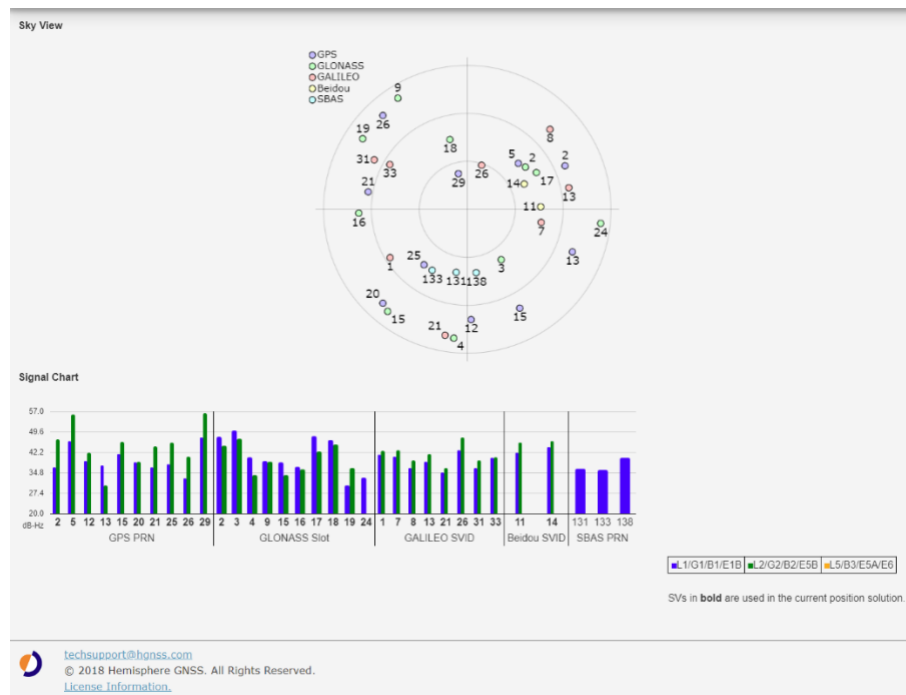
Sky View

GPS
GLONASS
GALILEO
Beidou
SBAS

9
26
19
8
18
5
2
2
31
33
26
29
14
17
21
13
11
16
7
24
25
1
3
13
133
131
138
20
15
15
21
12
4

Signal Chart

57.0
49.6
42.2
34.8
27.4
20.0
dB-Hz

2 5 12 13 15 20 21 25 26 29
GPS PRN
2 3 4 9 15 16 17 18 19 24
GLONASS Slot
1 7 8 13 21 26 31 33
GALILEO SVID
11 14
Beidou SVID
131 133 138
SBAS PRN

L1/G1/B1/E1B L2/G2/B2/E5B L5/B3/E5A/E6

SVs in **bold** are used in the current position solution.

techsupport@hgnss.com
© 2018 Hemisphere GNSS. All Rights Reserved.
License Information.